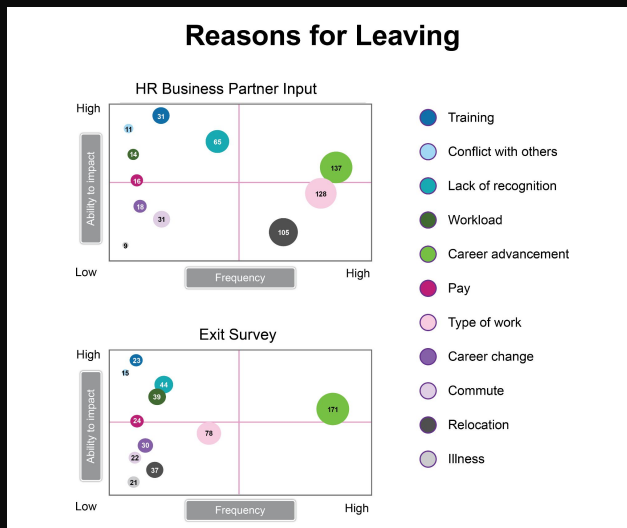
Reasons for Leaving

HR Business Partner Input

High
Ability to impact
Low
Frequency
High

31
11
65
14
137
16
128
18
31
105
9

Exit Survey

High
Ability to impact
Low
Frequency
High

23
15
44
39
171
24
78
30
22
37
21

Training
Conflict with others
Lack of recognition
Workload
Career advancement
Pay
Type of work
Career change
Commute
Relocation
Illness